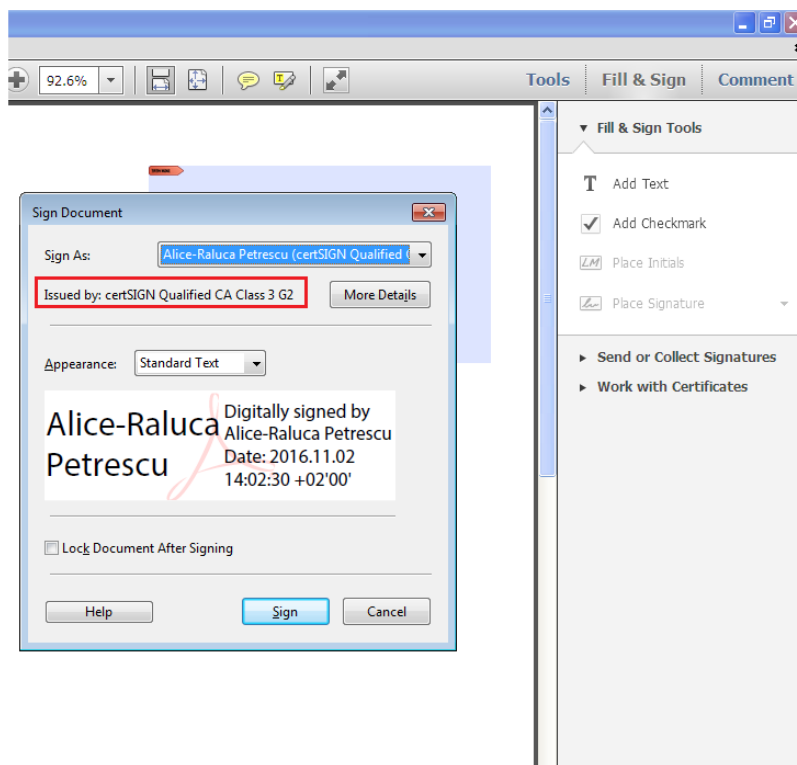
92.6%

Tools | Fill & Sign | Comment

Fill & Sign Tools

Add Text

Add Checkmark

Place Initials

Place Signature

Send or Collect Signatures

Work with Certificates

Sign Document

Sign As: Alice-Raluca Petrescu (certSIGN Qualified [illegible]

Issued by: certSIGN Qualified CA Class 3 G2

More Details

Appearance: Standard Text

Alice-Raluca Petrescu

Digitally signed by Alice-Raluca Petrescu
Date: 2016.11.02
14:02:30 +02'00'

Lock Document After Signing

Help

Sign

Cancel